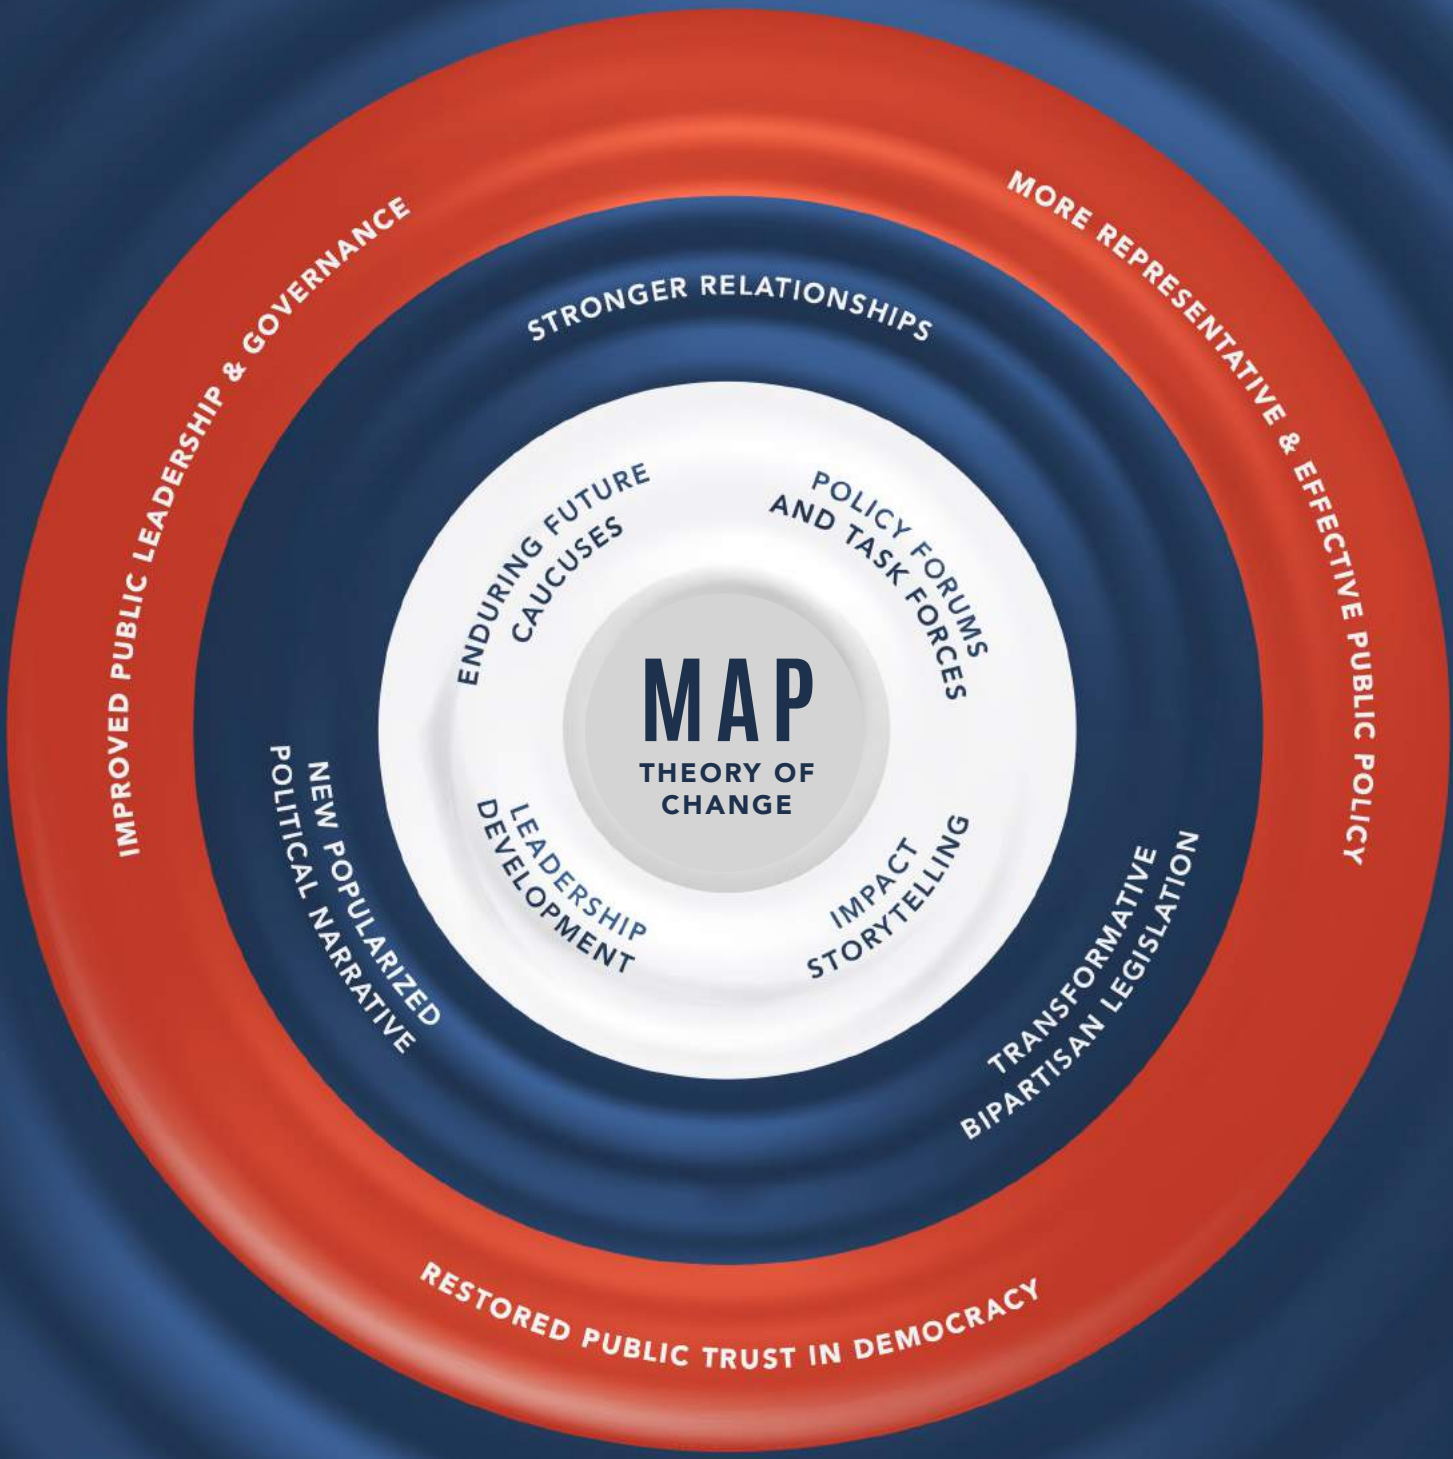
MAP
THEORY OF CHANGE

ENDURING FUTURE CAUCUSES

POLICY FORUMS AND TASK FORCES

IMPACT STORYTELLING

LEADERSHIP DEVELOPMENT

STRONGER RELATIONSHIPS

TRANSFORMATIVE BIPARTISAN LEGISLATION

NEW POPULARIZED POLITICAL NARRATIVE

IMPROVED PUBLIC LEADERSHIP & GOVERNANCE

MORE REPRESENTATIVE & EFFECTIVE PUBLIC POLICY

RESTORED PUBLIC TRUST IN DEMOCRACY